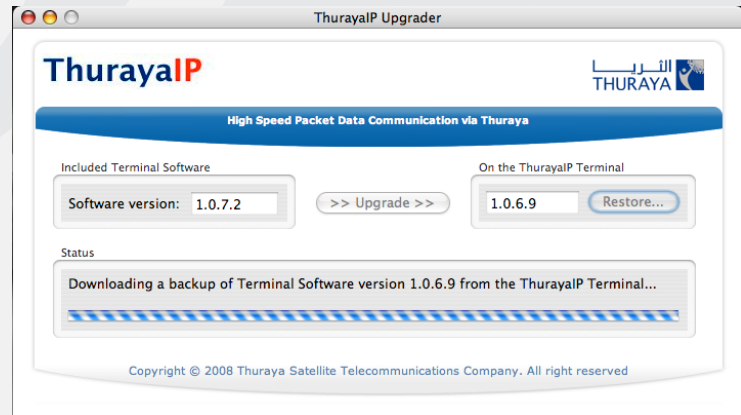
ThurayaIP Upgrader

ThurayaIP

الثريا
THURAYA

High Speed Packet Data Communication via Thuraya

Included Terminal Software

Software version: 1.0.7.2

>> Upgrade >>

On the ThurayaIP Terminal

1.0.6.9

Restore...

Status

Downloading a backup of Terminal Software version 1.0.6.9 from the ThurayaIP Terminal...

Copyright © 2008 Thuraya Satellite Telecommunications Company. All right reserved